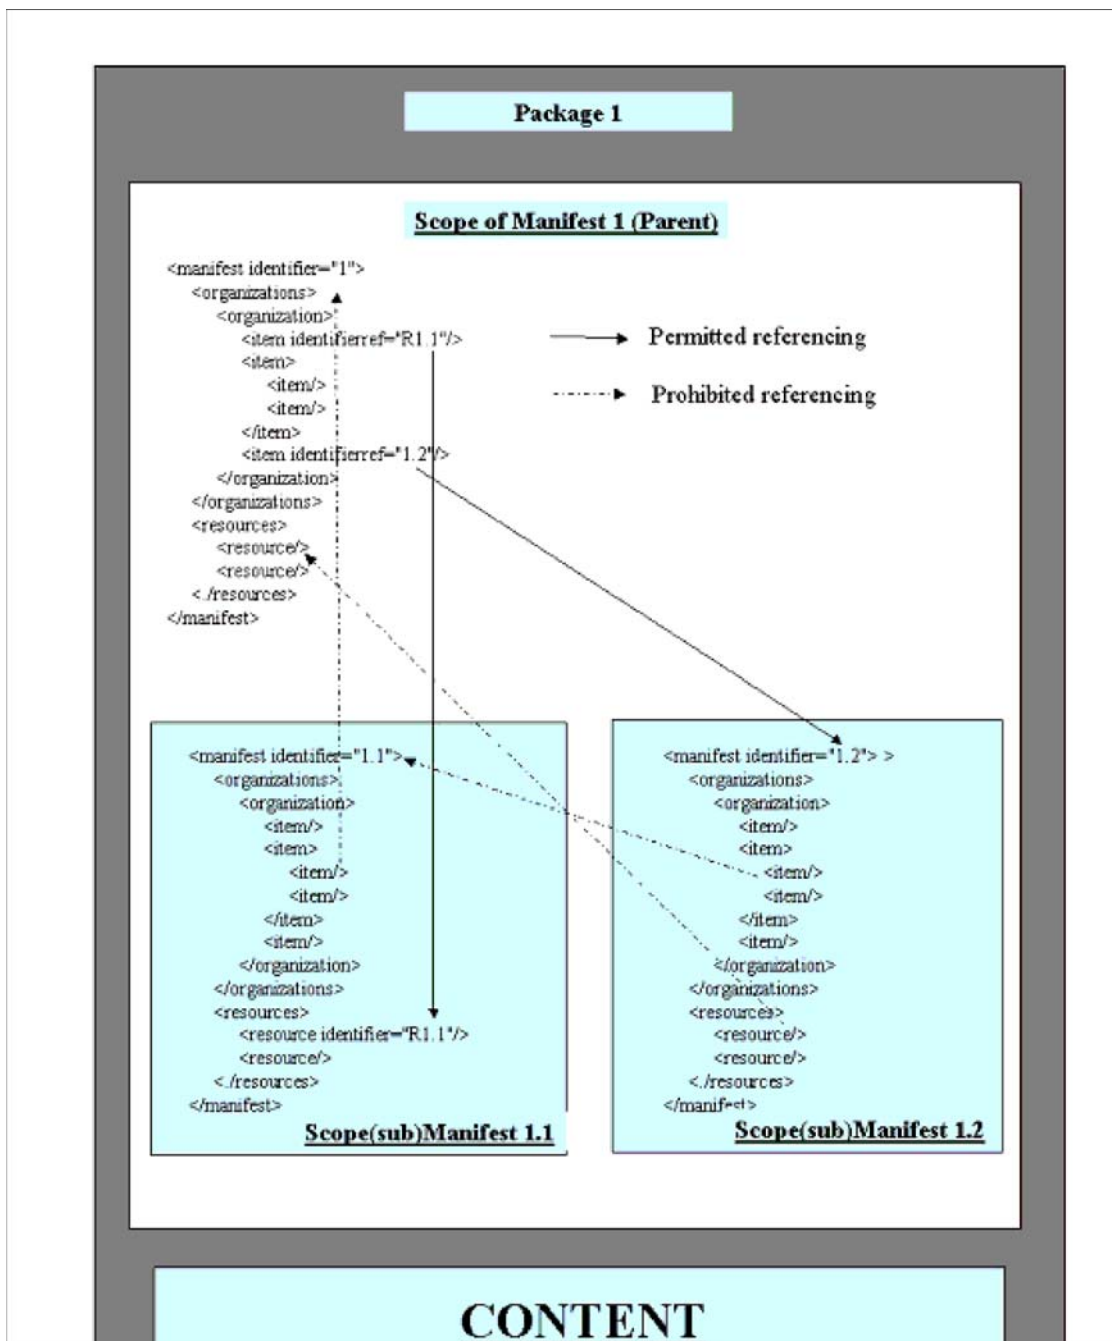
Package 1

Scope of Manifest 1 (Parent)

<manifest identifier="1">
<organizations>
<organization>
<item identifierref="R1.1"/>
<item>
<item/>
<item/>
</item>
<item identifierref="1.2"/>
</organization>
</organizations>
<resources>
<resource/>
<resource/>
<./resources>
</manifest>

Permitted referencing

Prohibited referencing

<manifest identifier="1.1">
<organizations>
<organization>
<item/>
<item>
<item/>
<item/>
</item>
<item/>
</organization>
</organizations>
<resources>
<resource identifier="R1.1"/>
<resource/>
<./resources>
</manifest>

Scope(sub)Manifest 1.1

<manifest identifier="1.2"> >
<organizations>
<organization>
<item/>
<item>
<item/>
<item/>
</item>
<item/>
</organization>
</organizations>
<resources>
<resource/>
<resource/>
<./resources>
</manif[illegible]>

Scope(sub)Manifest 1.2

CONTENT